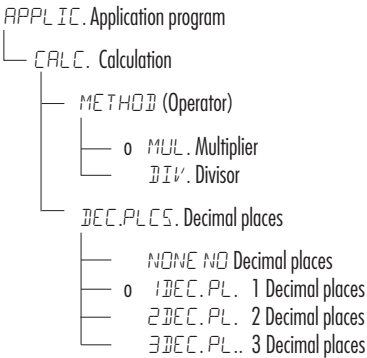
APPLIC. Application program

CALC. Calculation

METHOD (Operator)

o MUL. Multiplier

DIV. Divisor

DEC.PLCS. Decimal places

NONE NO Decimal places

o 1DEC.PL. 1 Decimal places

2DEC.PL. 2 Decimal places

3DEC.PL.. 3 Decimal places